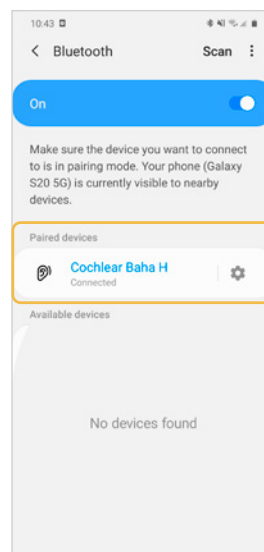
10:43

< Bluetooth Scan ⋮

On

Make sure the device you want to connect to is in pairing mode. Your phone (Galaxy S20 5G) is currently visible to nearby devices.

Paired devices

Cochlear Baha H
Connected

Available devices

No devices found